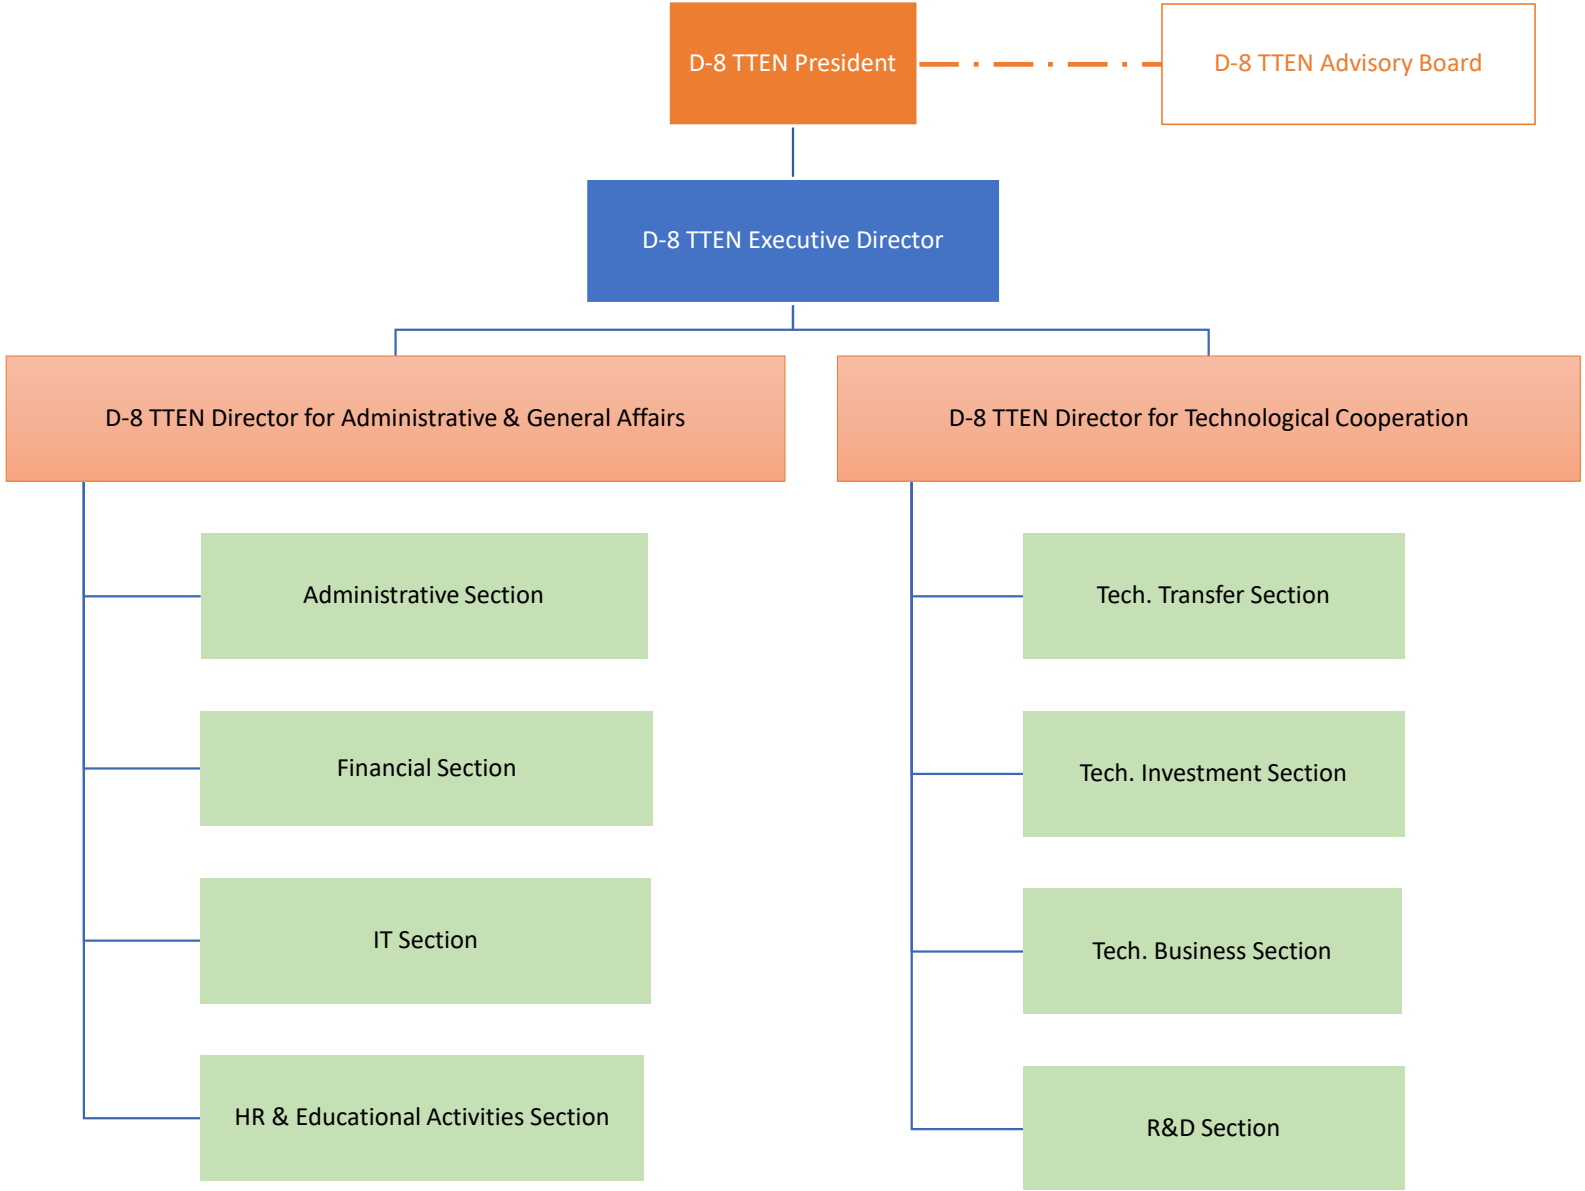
D-8 TTEN President

D-8 TTEN Advisory Board

D-8 TTEN Executive Director

D-8 TTEN Director for Administrative & General Affairs

D-8 TTEN Director for Technological Cooperation

Administrative Section

Financial Section

IT Section

HR & Educational Activities Section

Tech. Transfer Section

Tech. Investment Section

Tech. Business Section

R&D Section